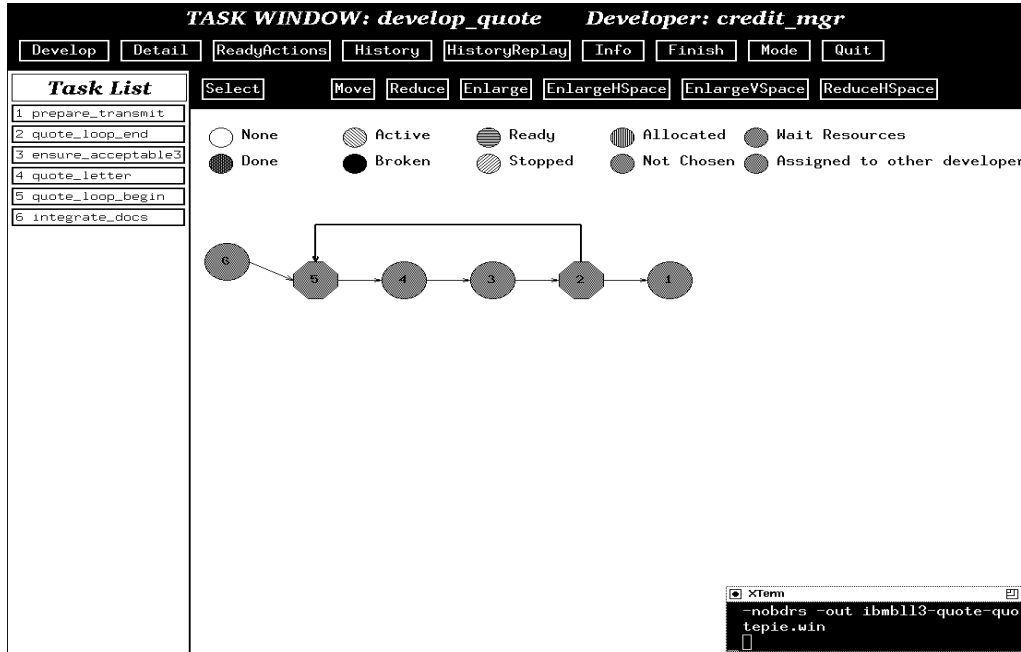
TASK WINDOW: develop_quote Developer: credit_mgr

Develop Detail ReadyActions History HistoryReplay Info Finish Mode Quit

Task List

1 prepare_transmit
2 quote_loop_end
3 ensure_acceptable3
4 quote_letter
5 quote_loop_begin
6 integrate_docs

Select Move Reduce Enlarge EnlargeHSpace EnlargeVSpace ReduceHSpace

None Active Ready Allocated Wait Resources
Done Broken Stopped Not Chosen Assigned to other developer

6 5 4 3 2 1

XTerm
-nobdrs -out ibmbl13-quote-quotepie.win